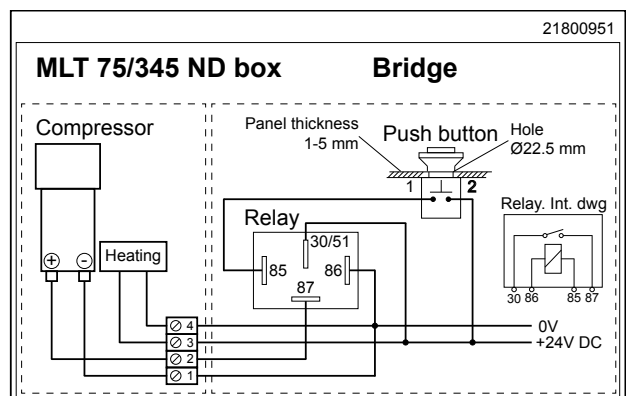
21800951

MLT 75/345 ND box

Bridge

Compressor

Panel thickness 1-5 mm

Push button

Hole Ø22.5 mm

1

2

Relay

Relay. Int. dwg

30/51

85

86

87

30 86

85 87

Heating

⊕

⊖

4

3

2

1

0V

+24V DC